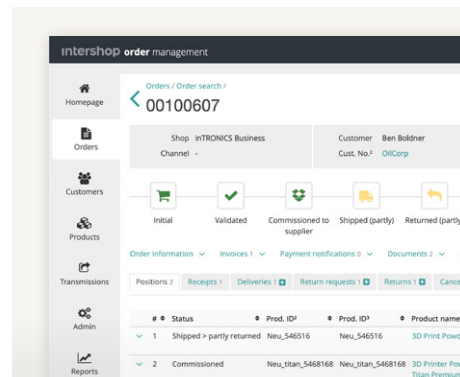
intershop order management

Homepage
Orders
Customers
Products
Transmissions
Admin
Reports

Orders / Order search /
00100607

Shop inTRONICS Business
Channel -
Customer Ben Boldner
Cust. No.² OilCorp

Initial
Validated
Commissioned to supplier
Shipped (partly)
Returned (partly)

Order information
Invoices 1
Payment notifications 0
Documents 2

Positions 2
Receipts 1
Deliveries 1
Return requests 1
Returns 1
Cance

| | # | Status | Prod. ID² | Prod. ID³ | Product name |
|---|---|---|---|---|---|
| | 1 | Shipped > partly returned | Neu_546516 | Neu_546516 | 3D Print Powd |
| | 2 | Commissioned | Neu_titan_5468168 | Neu_titan_5468168 | 3D Printer Pow Titan Premium |